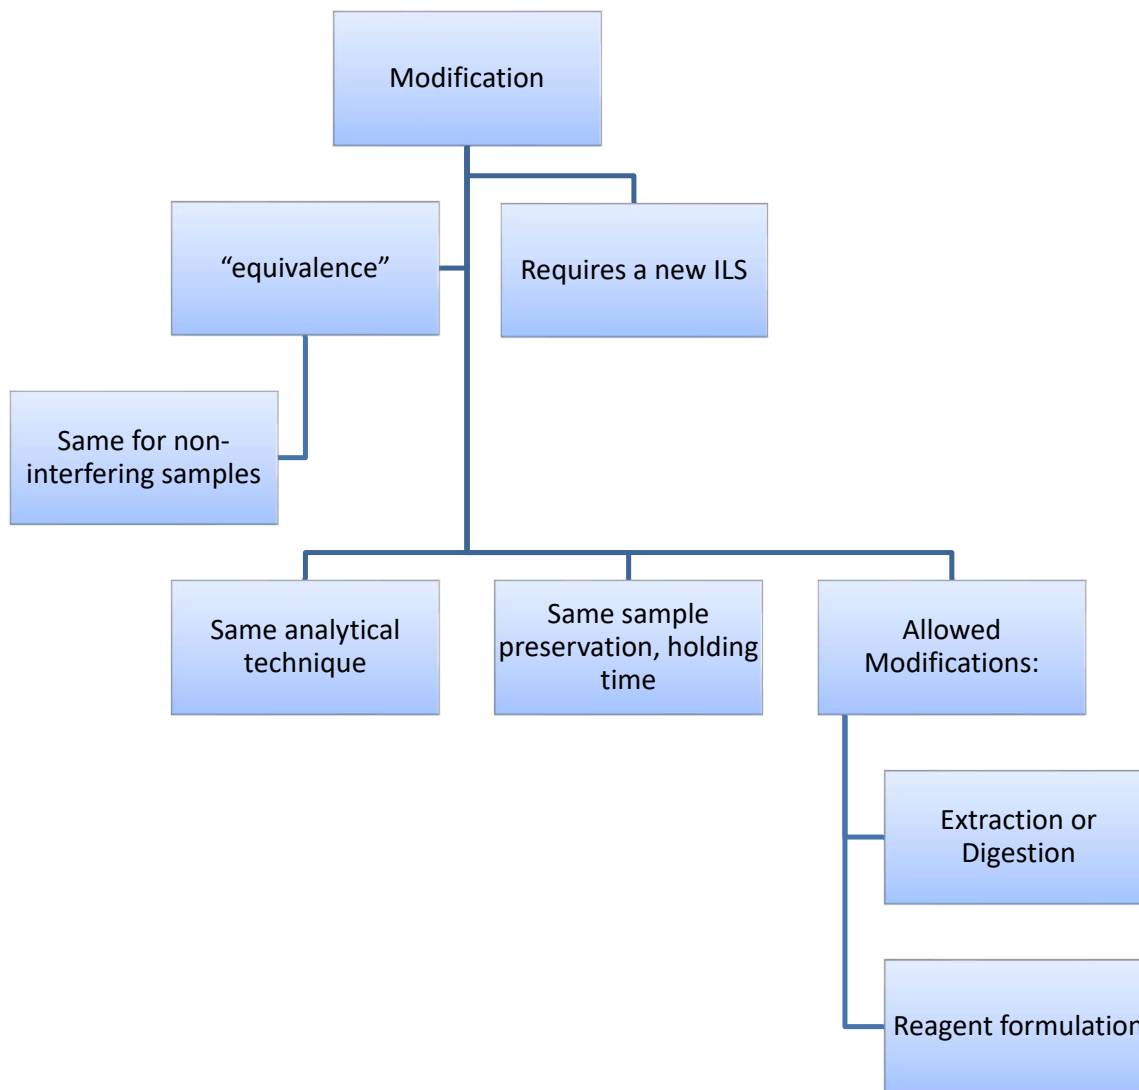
Modification

"equivalence"

Requires a new ILS

Same for non-interfering samples

Same analytical technique

Same sample preservation, holding time

Allowed Modifications:

Extraction or Digestion

Reagent formulation